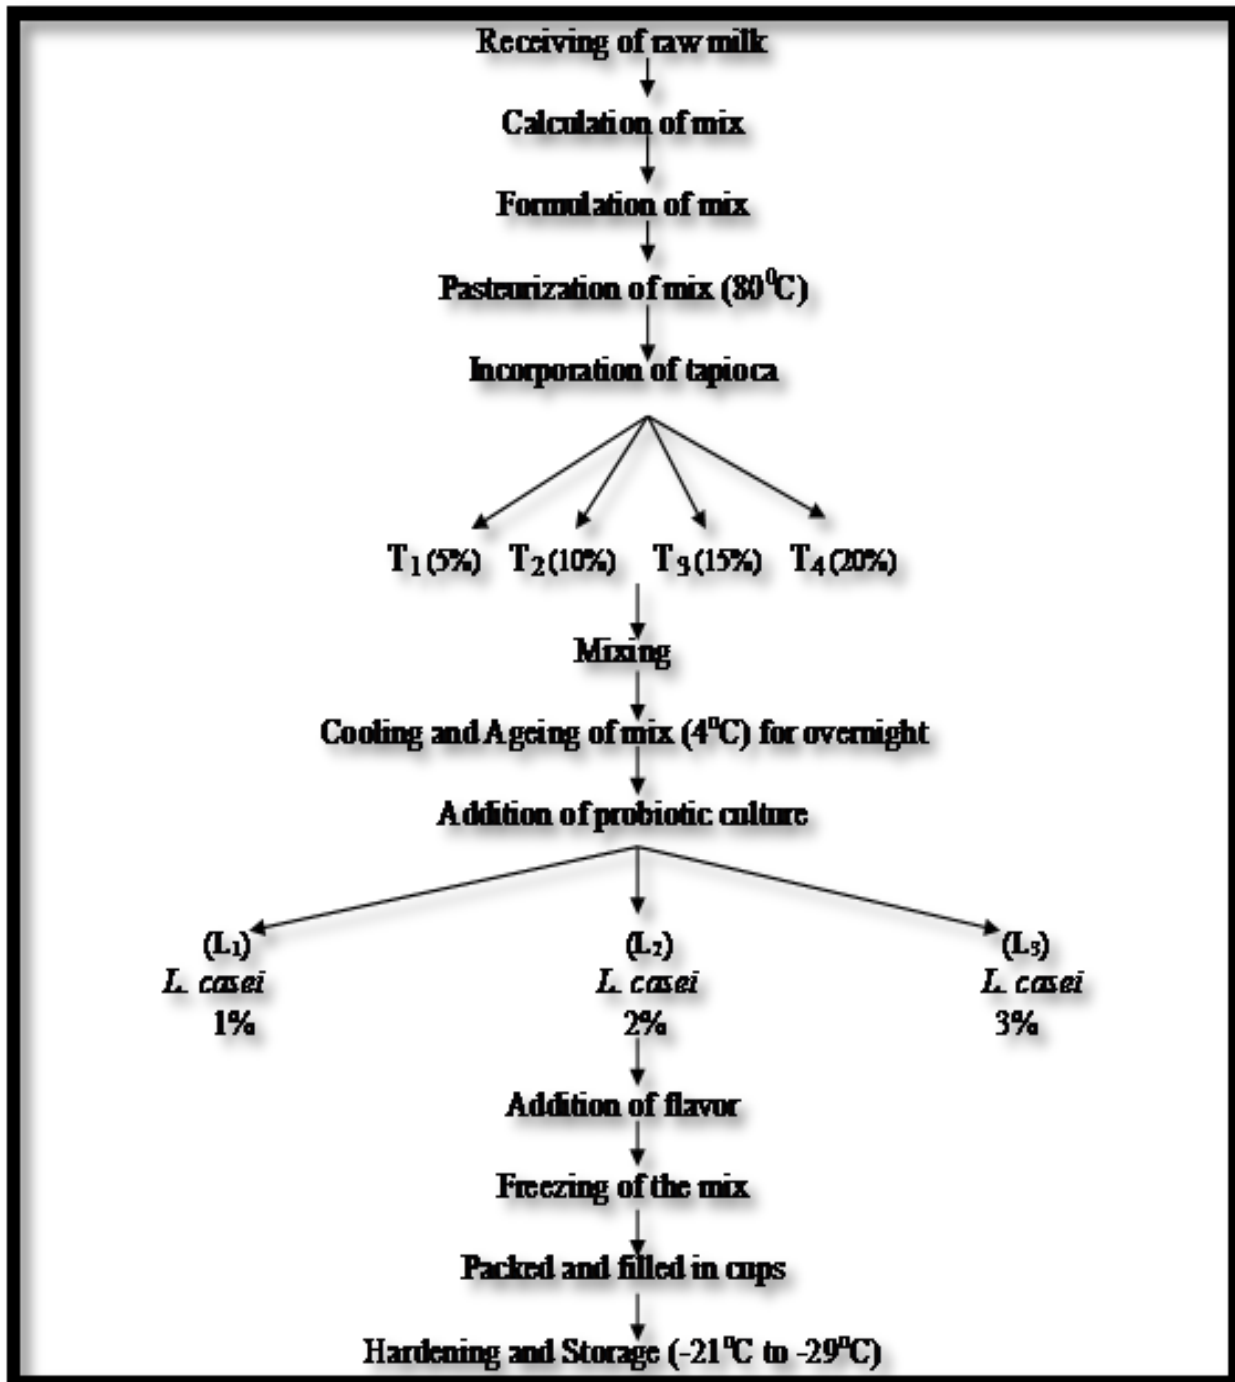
Receiving of raw milk

Calculation of mix

Formulation of mix

Pasteurization of mix ($80^0C$)

Incorporation of tapioca

$T_1$ (5%) $T_2$ (10%) $T_3$ (15%) $T_4$ (20%)

Mixing

Cooling and Ageing of mix ($4^0C$) for overnight

Addition of probiotic culture

($L_1$) *L. casei* 1%

($L_2$) *L. casei* 2%

($L_3$) *L. casei* 3%

Addition of flavor

Freezing of the mix

Packed and filled in cups

Hardening and Storage ($-21^0C$ to $-29^0C$)